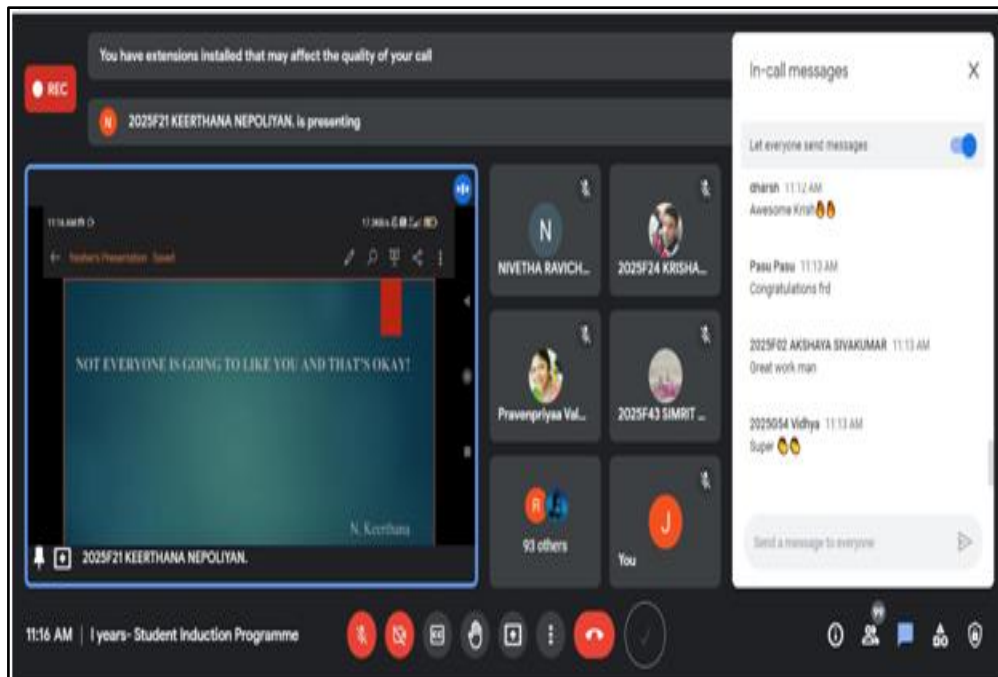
REC

You have extensions installed that may affect the quality of your call

N 2025F21 KEERTHANA NEPOLIYAN. is presenting

11:16 AM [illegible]

Keerthana's Presentation · Saved

NOT EVERYONE IS GOING TO LIKE YOU AND THAT'S OKAY!

N. Keerthana

2025F21 KEERTHANA NEPOLIYAN.

N

NIVETHA RAVICH...

2025F24 KRISHA...

Pravenpriyaa Val...

2025F43 SIMRIT ...

93 others

J

You

In-call messages

Let everyone send messages

dharsh 11:12 AM
Awesome Krish👏👏

Pasu Pasu 11:13 AM
Congratulations frd

2025F02 AKSHAYA SIVAKUMAR 11:13 AM
Great work man

2025G54 Vidhya 11:13 AM
Super 👏👏

Send a message to everyone

11:16 AM | I years- Student Induction Programme

99